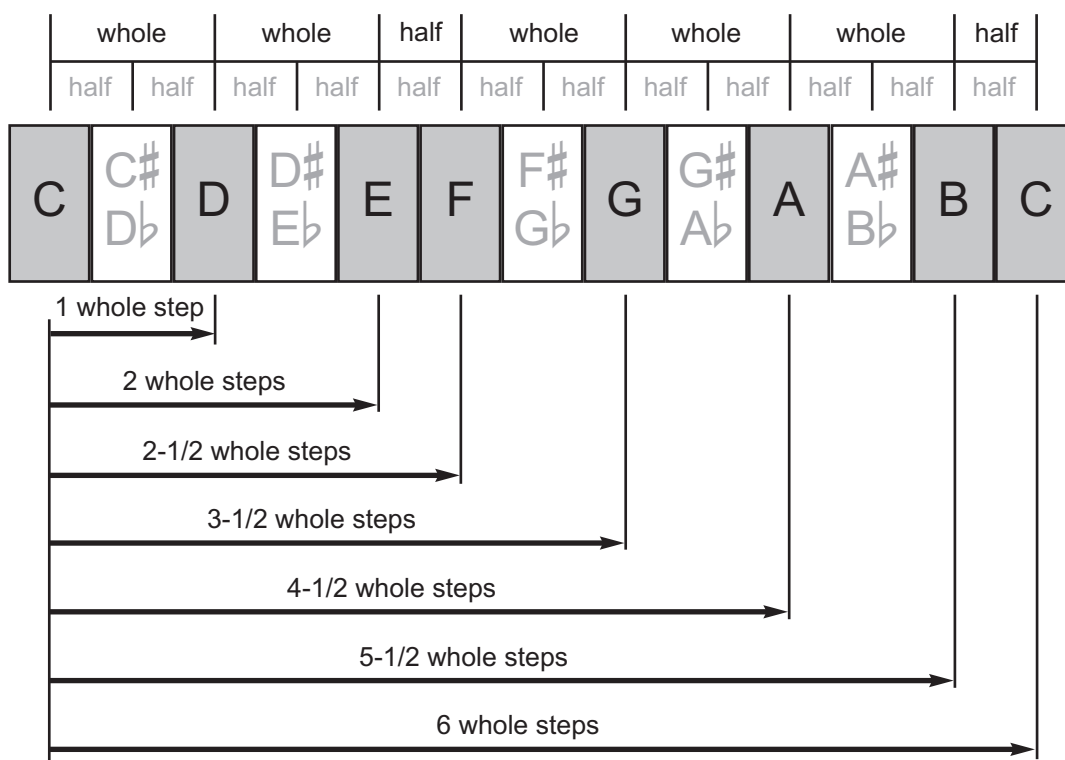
whole whole half whole whole whole half

half half half half half half half half half half half half

C C♯ D♭ D D♯ E♭ E F F♯ G♭ G G♯ A♭ A A♯ B♭ B C

1 whole step

2 whole steps

2-1/2 whole steps

3-1/2 whole steps

4-1/2 whole steps

5-1/2 whole steps

6 whole steps